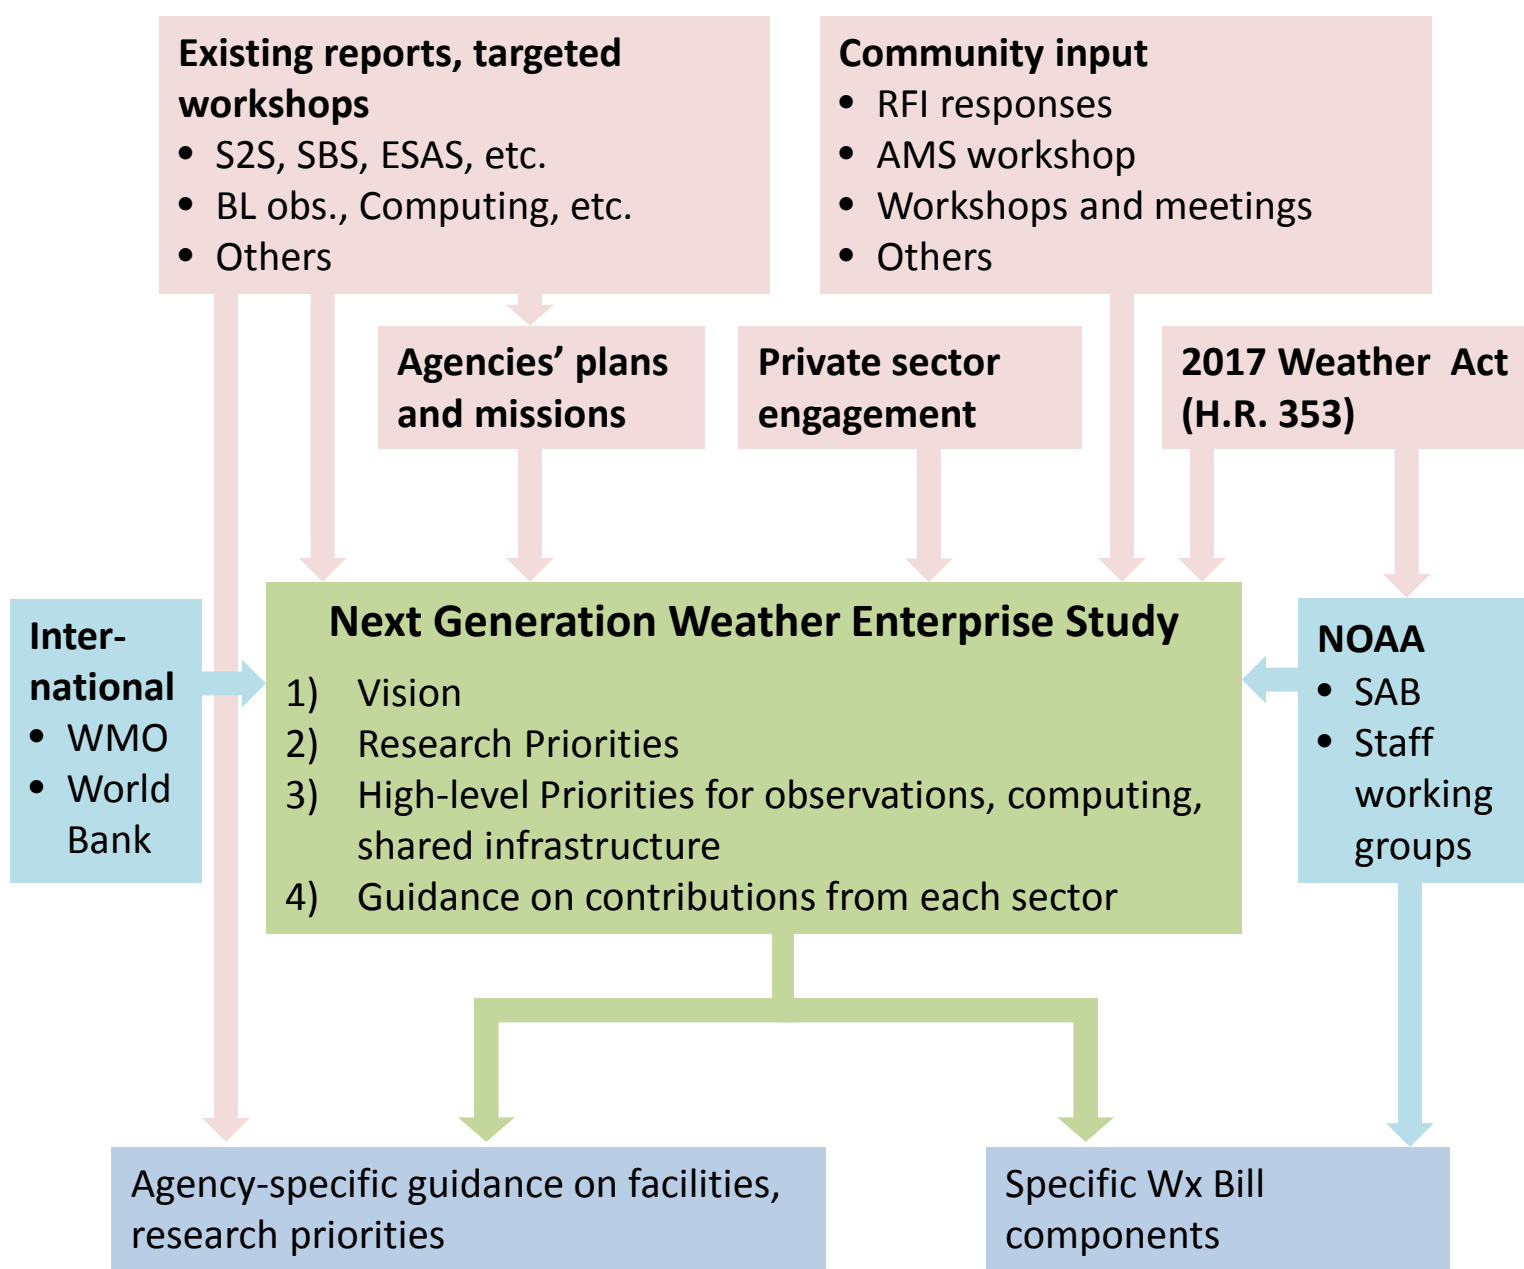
**Existing reports, targeted workshops**
- S2S, SBS, ESAS, etc.
- BL obs., Computing, etc.
- Others

**Community input**
- RFI responses
- AMS workshop
- Workshops and meetings
- Others

**Agencies' plans and missions**

**Private sector engagement**

**2017 Weather Act (H.R. 353)**

**International**
- WMO
- World Bank

**Next Generation Weather Enterprise Study**
1) Vision
2) Research Priorities
3) High-level Priorities for observations, computing, shared infrastructure
4) Guidance on contributions from each sector

**NOAA**
- SAB
- Staff working groups

Agency-specific guidance on facilities, research priorities

Specific Wx Bill components